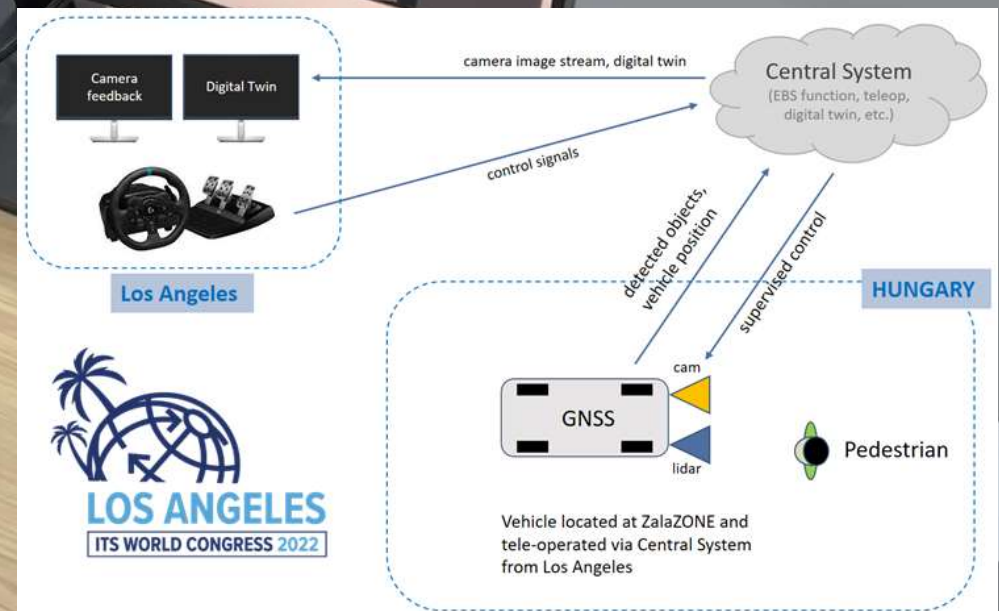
Camera feedback

Digital Twin

camera image stream, digital twin

Central System

(EBS function, teleop, digital twin, etc.)

control signals

detected objects, vehicle position

supervised control

Los Angeles

HUNGARY

cam

GNSS

lidar

Pedestrian

LOS ANGELES
ITS WORLD CONGRESS 2022

Vehicle located at ZalaZONE and tele-operated via Central System from Los Angeles